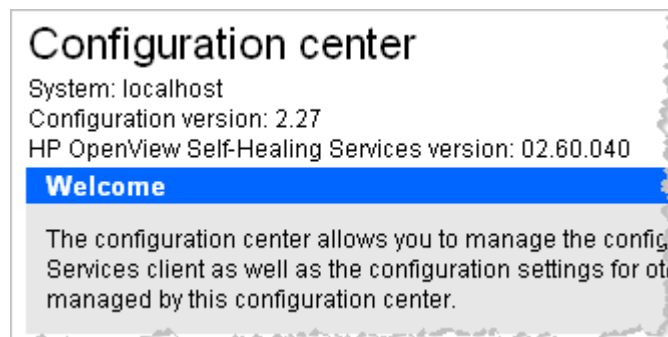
Configuration center

System: localhost
Configuration version: 2.27
HP OpenView Self-Healing Services version: 02.60.040

Welcome

The configuration center allows you to manage the config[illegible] Services client as well as the configuration settings for ot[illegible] managed by this configuration center.